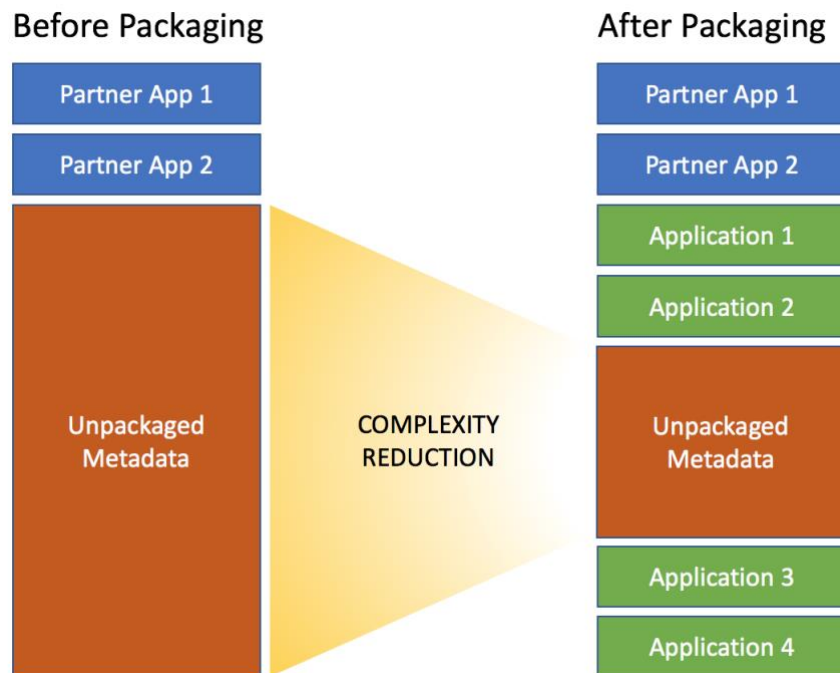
Before Packaging

Partner App 1

Partner App 2

Unpackaged Metadata

COMPLEXITY REDUCTION

After Packaging

Partner App 1

Partner App 2

Application 1

Application 2

Unpackaged Metadata

Application 3

Application 4